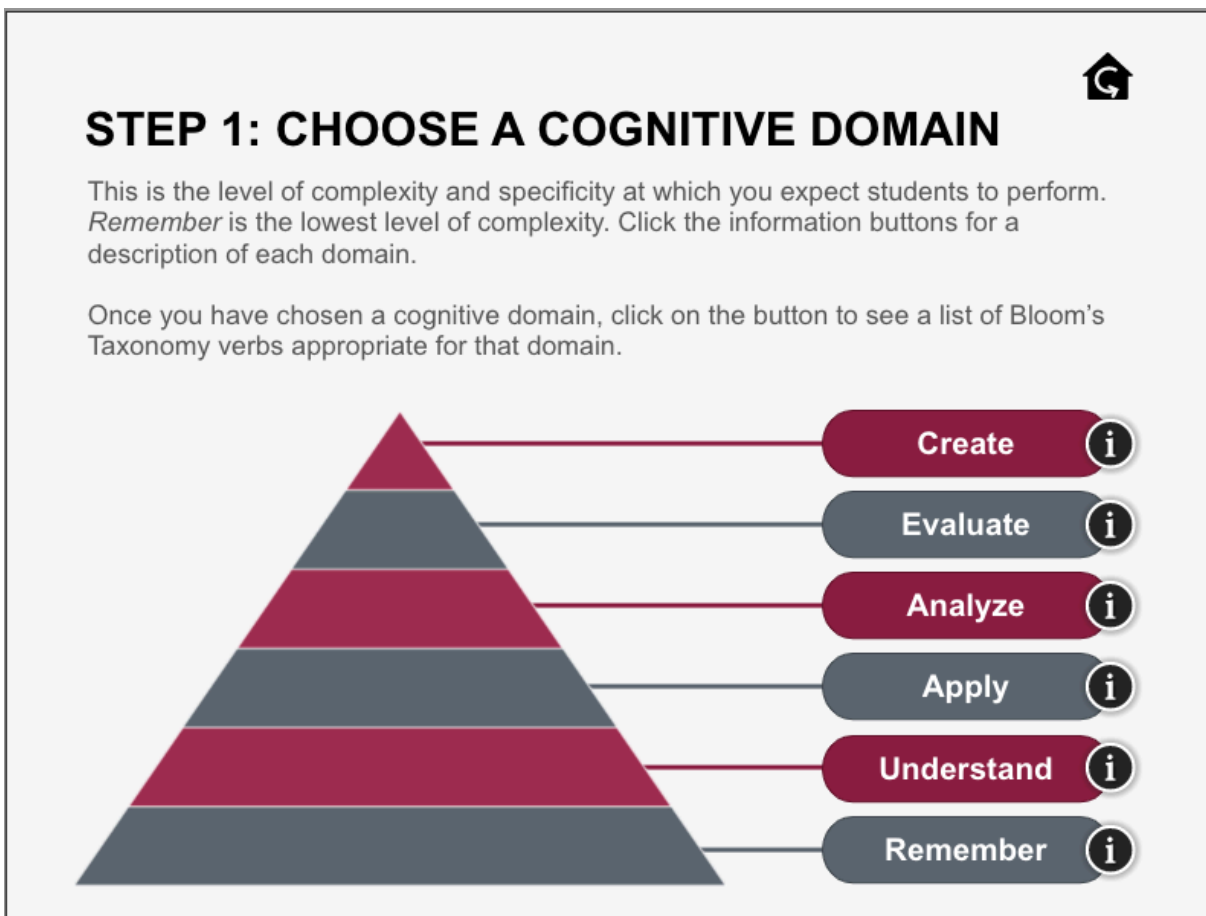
STEP 1: CHOOSE A COGNITIVE DOMAIN

This is the level of complexity and specificity at which you expect students to perform. Remember is the lowest level of complexity. Click the information buttons for a description of each domain.

Once you have chosen a cognitive domain, click on the button to see a list of Bloom's Taxonomy verbs appropriate for that domain.

Create i

Evaluate i

Analyze i

Apply i

Understand i

Remember i